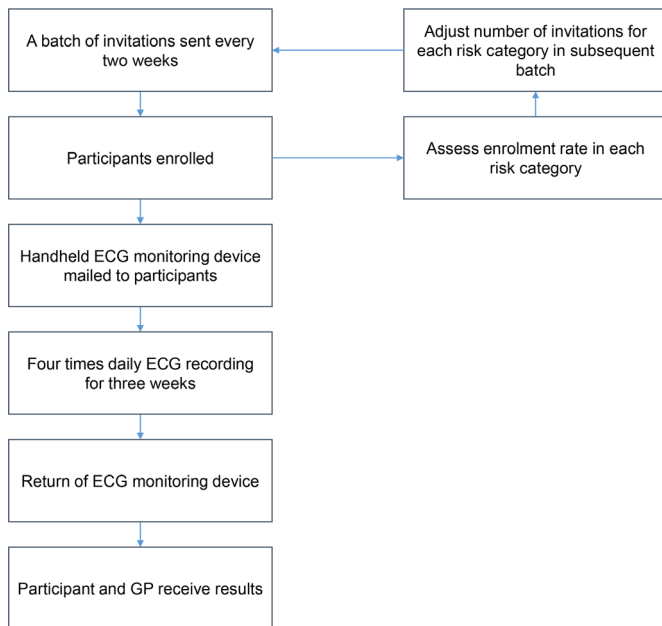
A batch of invitations sent every two weeks

Adjust number of invitations for each risk category in subsequent batch

Participants enrolled

Assess enrolment rate in each risk category

Handheld ECG monitoring device mailed to participants

Four times daily ECG recording for three weeks

Return of ECG monitoring device

Participant and GP receive results